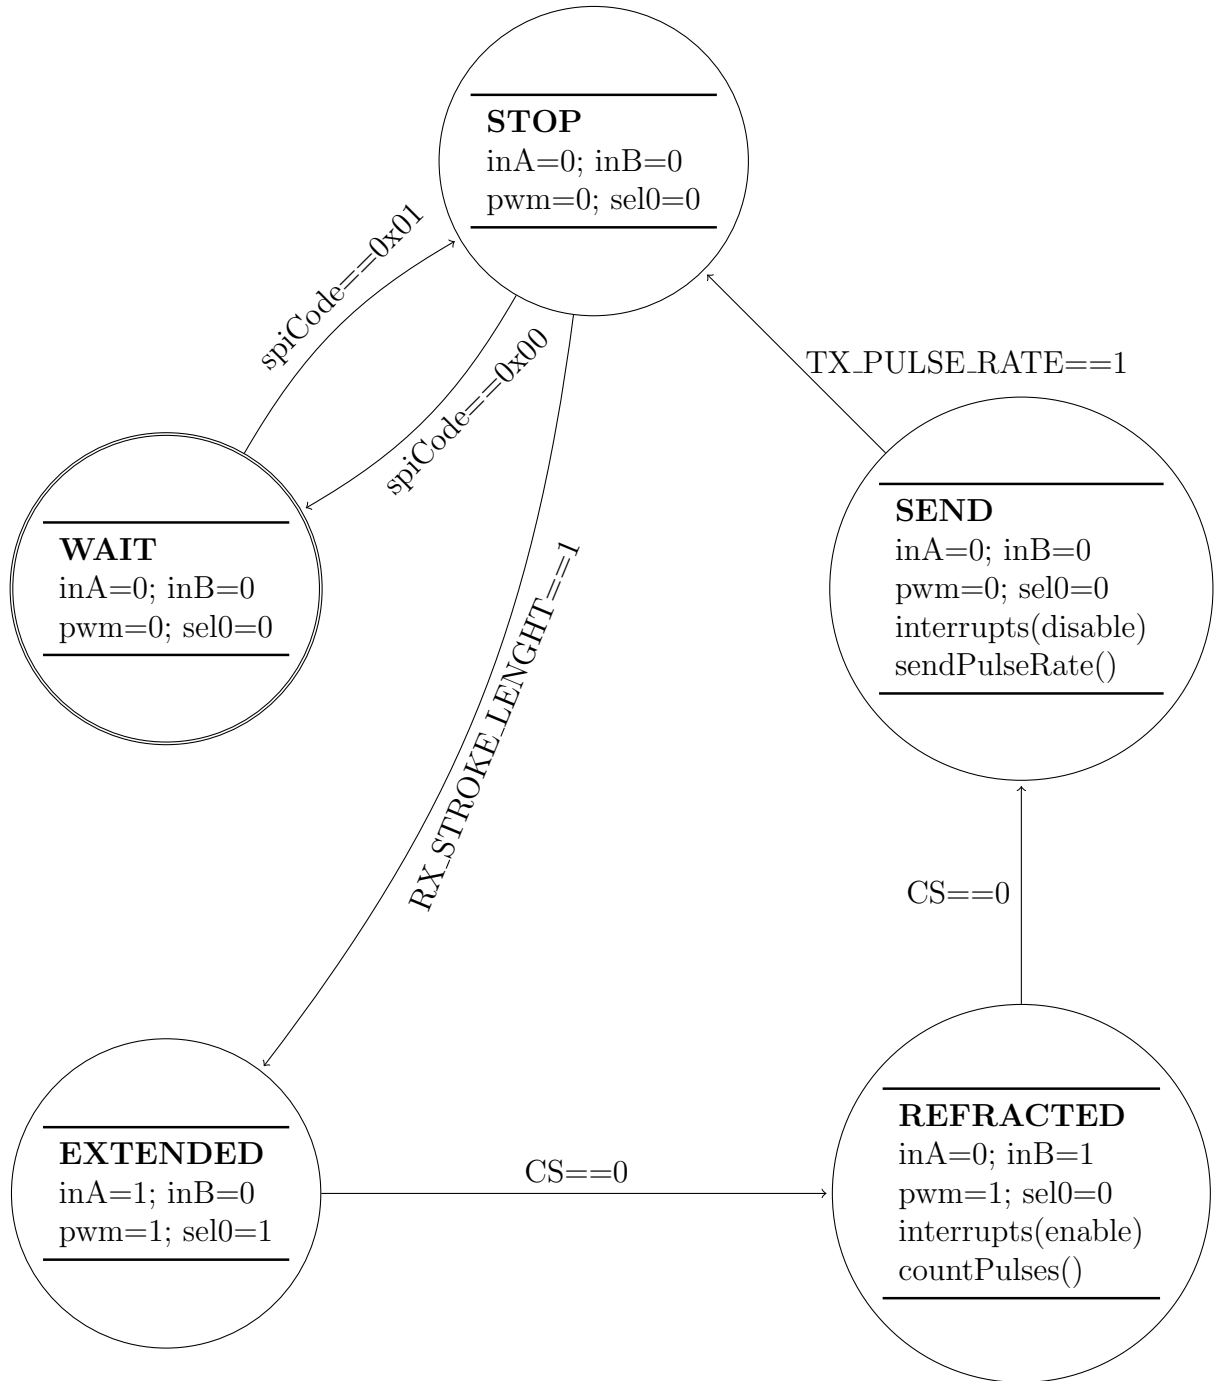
**STOP**
inA=0; inB=0
pwm=0; sel0=0

spiCode==0x01

spiCode==0x00

TX_PULSE_RATE==1

**WAIT**
inA=0; inB=0
pwm=0; sel0=0

RX_STROKE_LENGHT==1

**SEND**
inA=0; inB=0
pwm=0; sel0=0
interrupts(disable)
sendPulseRate()

CS==0

**EXTENDED**
inA=1; inB=0
pwm=1; sel0=1

CS==0

**REFRACTED**
inA=0; inB=1
pwm=1; sel0=0
interrupts(enable)
countPulses()